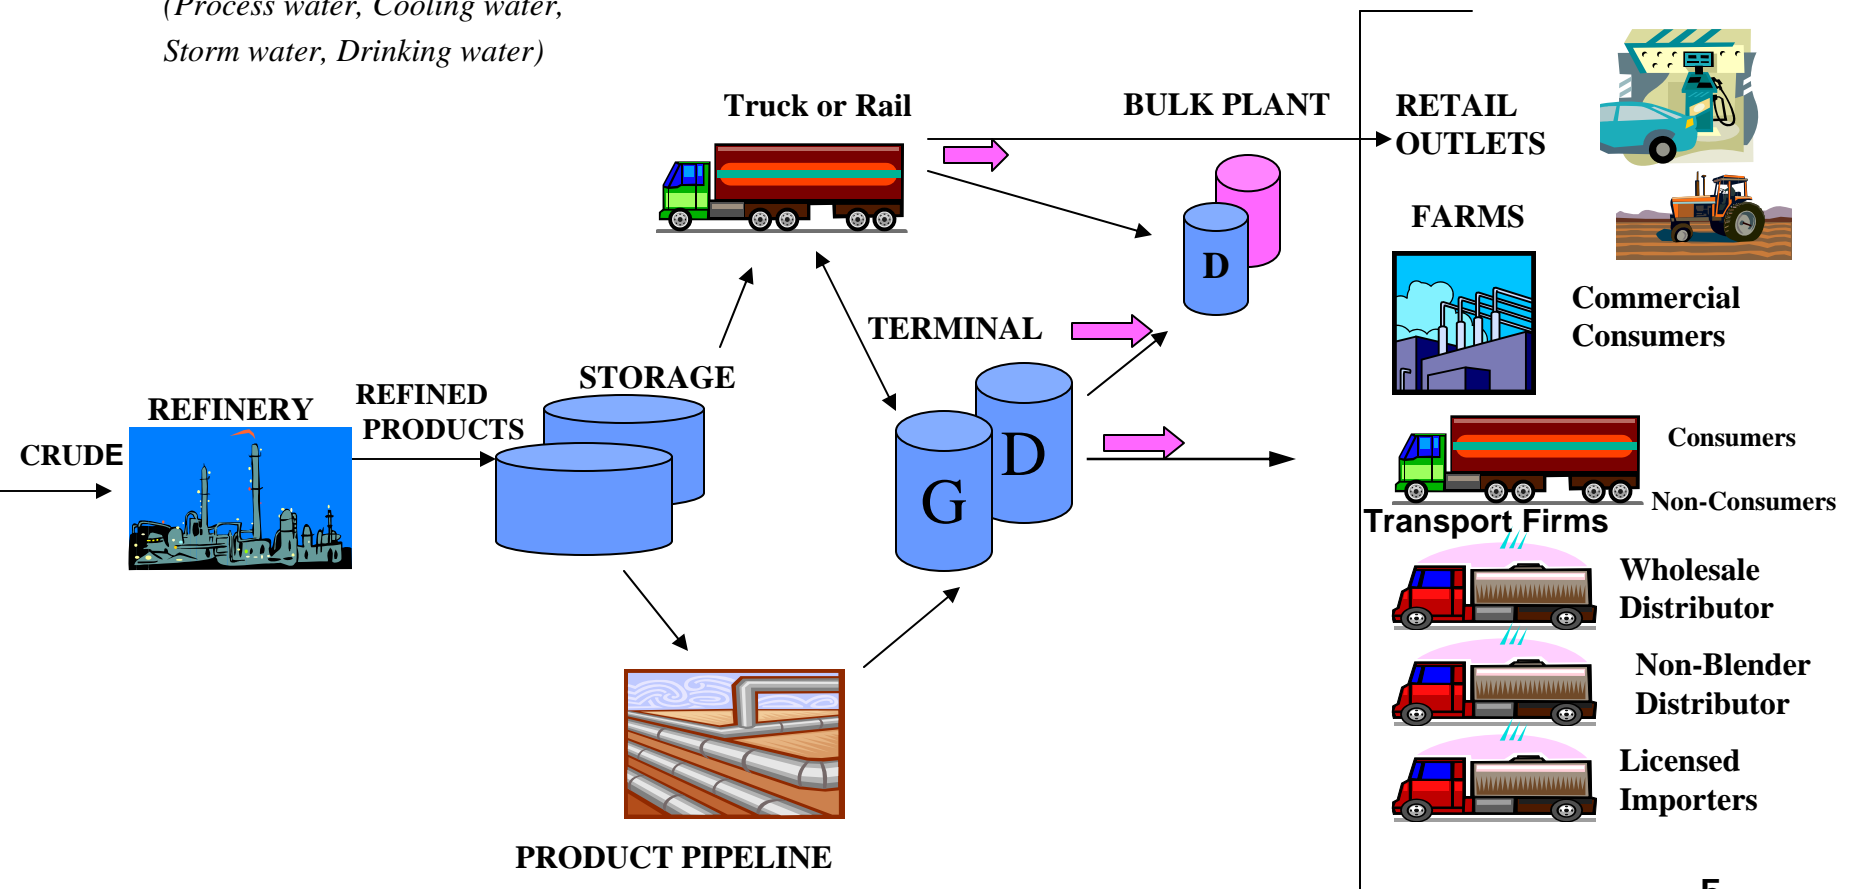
(Process water, Cooling water, Storm water, Drinking water)

Truck or Rail

BULK PLANT

RETAIL OUTLETS

FARMS

D

Commercial Consumers

TERMINAL

STORAGE

REFINERY

REFINED PRODUCTS

CRUDE

G

D

Consumers

Non-Consumers

Transport Firms

Wholesale Distributor

Non-Blender Distributor

Licensed Importers

PRODUCT PIPELINE

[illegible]